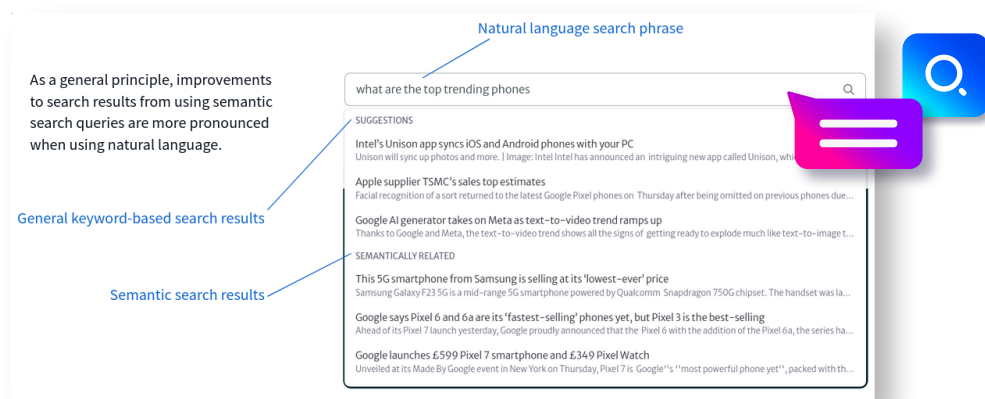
Natural language search phrase

As a general principle, improvements to search results from using semantic search queries are more pronounced when using natural language.

what are the top trending phones

SUGGESTIONS

Intel's Unison app syncs iOS and Android phones with your PC
Unison will sync up photos and more. | Image: Intel Intel has announced an intriguing new app called Unison, whi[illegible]

Apple supplier TSMC's sales top estimates
Facial recognition of a sort returned to the latest Google Pixel phones on Thursday after being omitted on previous phones due...

Google AI generator takes on Meta as text-to-video trend ramps up
Thanks to Google and Meta, the text-to-video trend shows all the signs of getting ready to explode much like text-to-image t...

General keyword-based search results

SEMANTICALLY RELATED

This 5G smartphone from Samsung is selling at its 'lowest-ever' price
Samsung Galaxy F23 5G is a mid-range 5G smartphone powered by Qualcomm Snapdragon 750G chipset. The handset was la...

Semantic search results

Google says Pixel 6 and 6a are its 'fastest-selling' phones yet, but Pixel 3 is the best-selling
Ahead of its Pixel 7 launch yesterday, Google proudly announced that the Pixel 6 with the addition of the Pixel 6a, the series ha...

Google launches £599 Pixel 7 smartphone and £349 Pixel Watch
Unveiled at its Made By Google event in New York on Thursday, Pixel 7 is Google's "most powerful phone yet", packed with the...